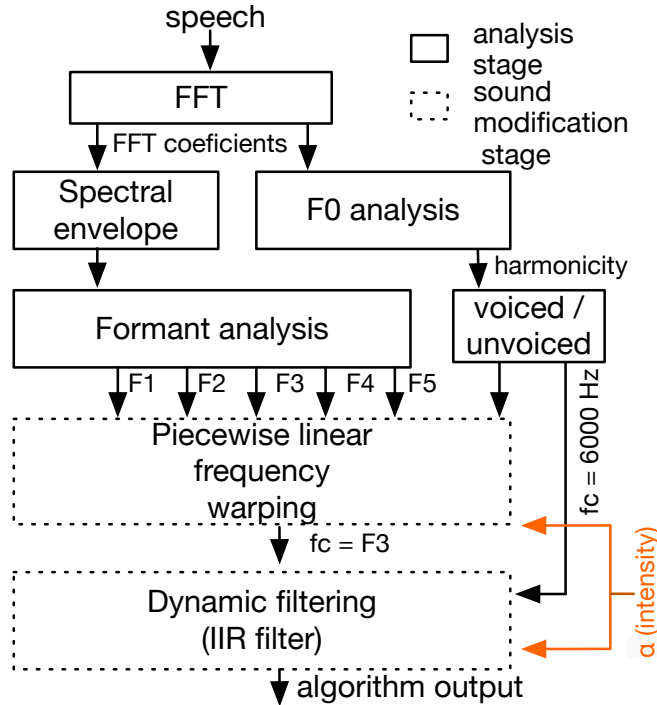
speech

analysis stage

sound modification stage

FFT

FFT coeficients

Spectral envelope

F0 analysis

harmonicity

Formant analysis

voiced / unvoiced

F1 F2 F3 F4 F5

fc = 6000 Hz

Piecewise linear frequency warping

fc = F3

α (intensity)

Dynamic filtering (IIR filter)

algorithm output